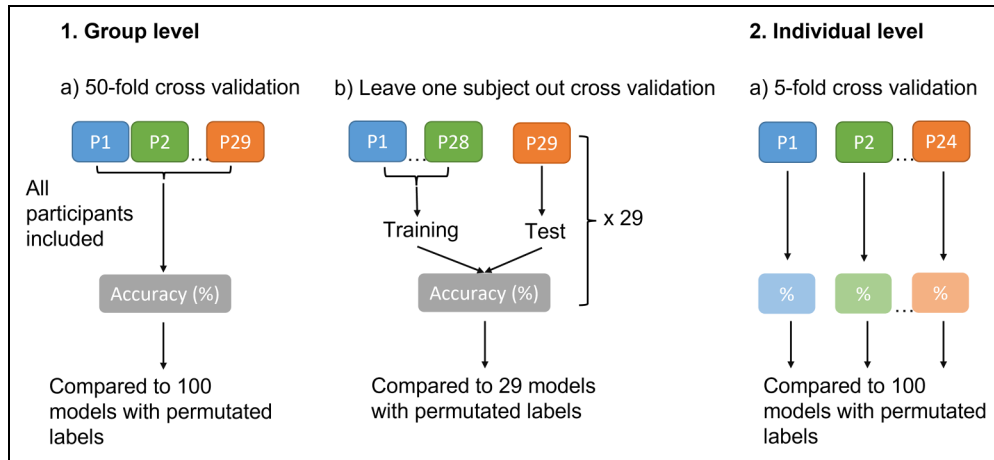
1. Group level

a) 50-fold cross validation

P1 P2 … P29

All participants included

Accuracy (%)

Compared to 100 models with permutated labels

b) Leave one subject out cross validation

P1 … P28 P29

Training Test

x 29

Accuracy (%)

Compared to 29 models with permutated labels

2. Individual level

a) 5-fold cross validation

P1 P2 … P24

% % … %

Compared to 100 models with permutated labels